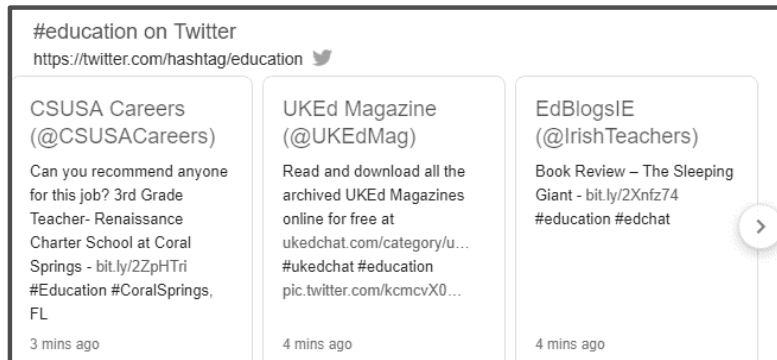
#education on Twitter
https://twitter.com/hashtag/education

CSUSA Careers (@CSUSACareers)

Can you recommend anyone for this job? 3rd Grade Teacher- Renaissance Charter School at Coral Springs - bit.ly/2ZpHTri #Education #CoralSprings, FL

3 mins ago

UKEd Magazine (@UKEdMag)

Read and download all the archived UKEd Magazines online for free at ukedchat.com/category/u… #ukedchat #education pic.twitter.com/kcmcvX0…

4 mins ago

EdBlogsIE (@IrishTeachers)

Book Review – The Sleeping Giant - bit.ly/2Xnfz74 #education #edchat

4 mins ago